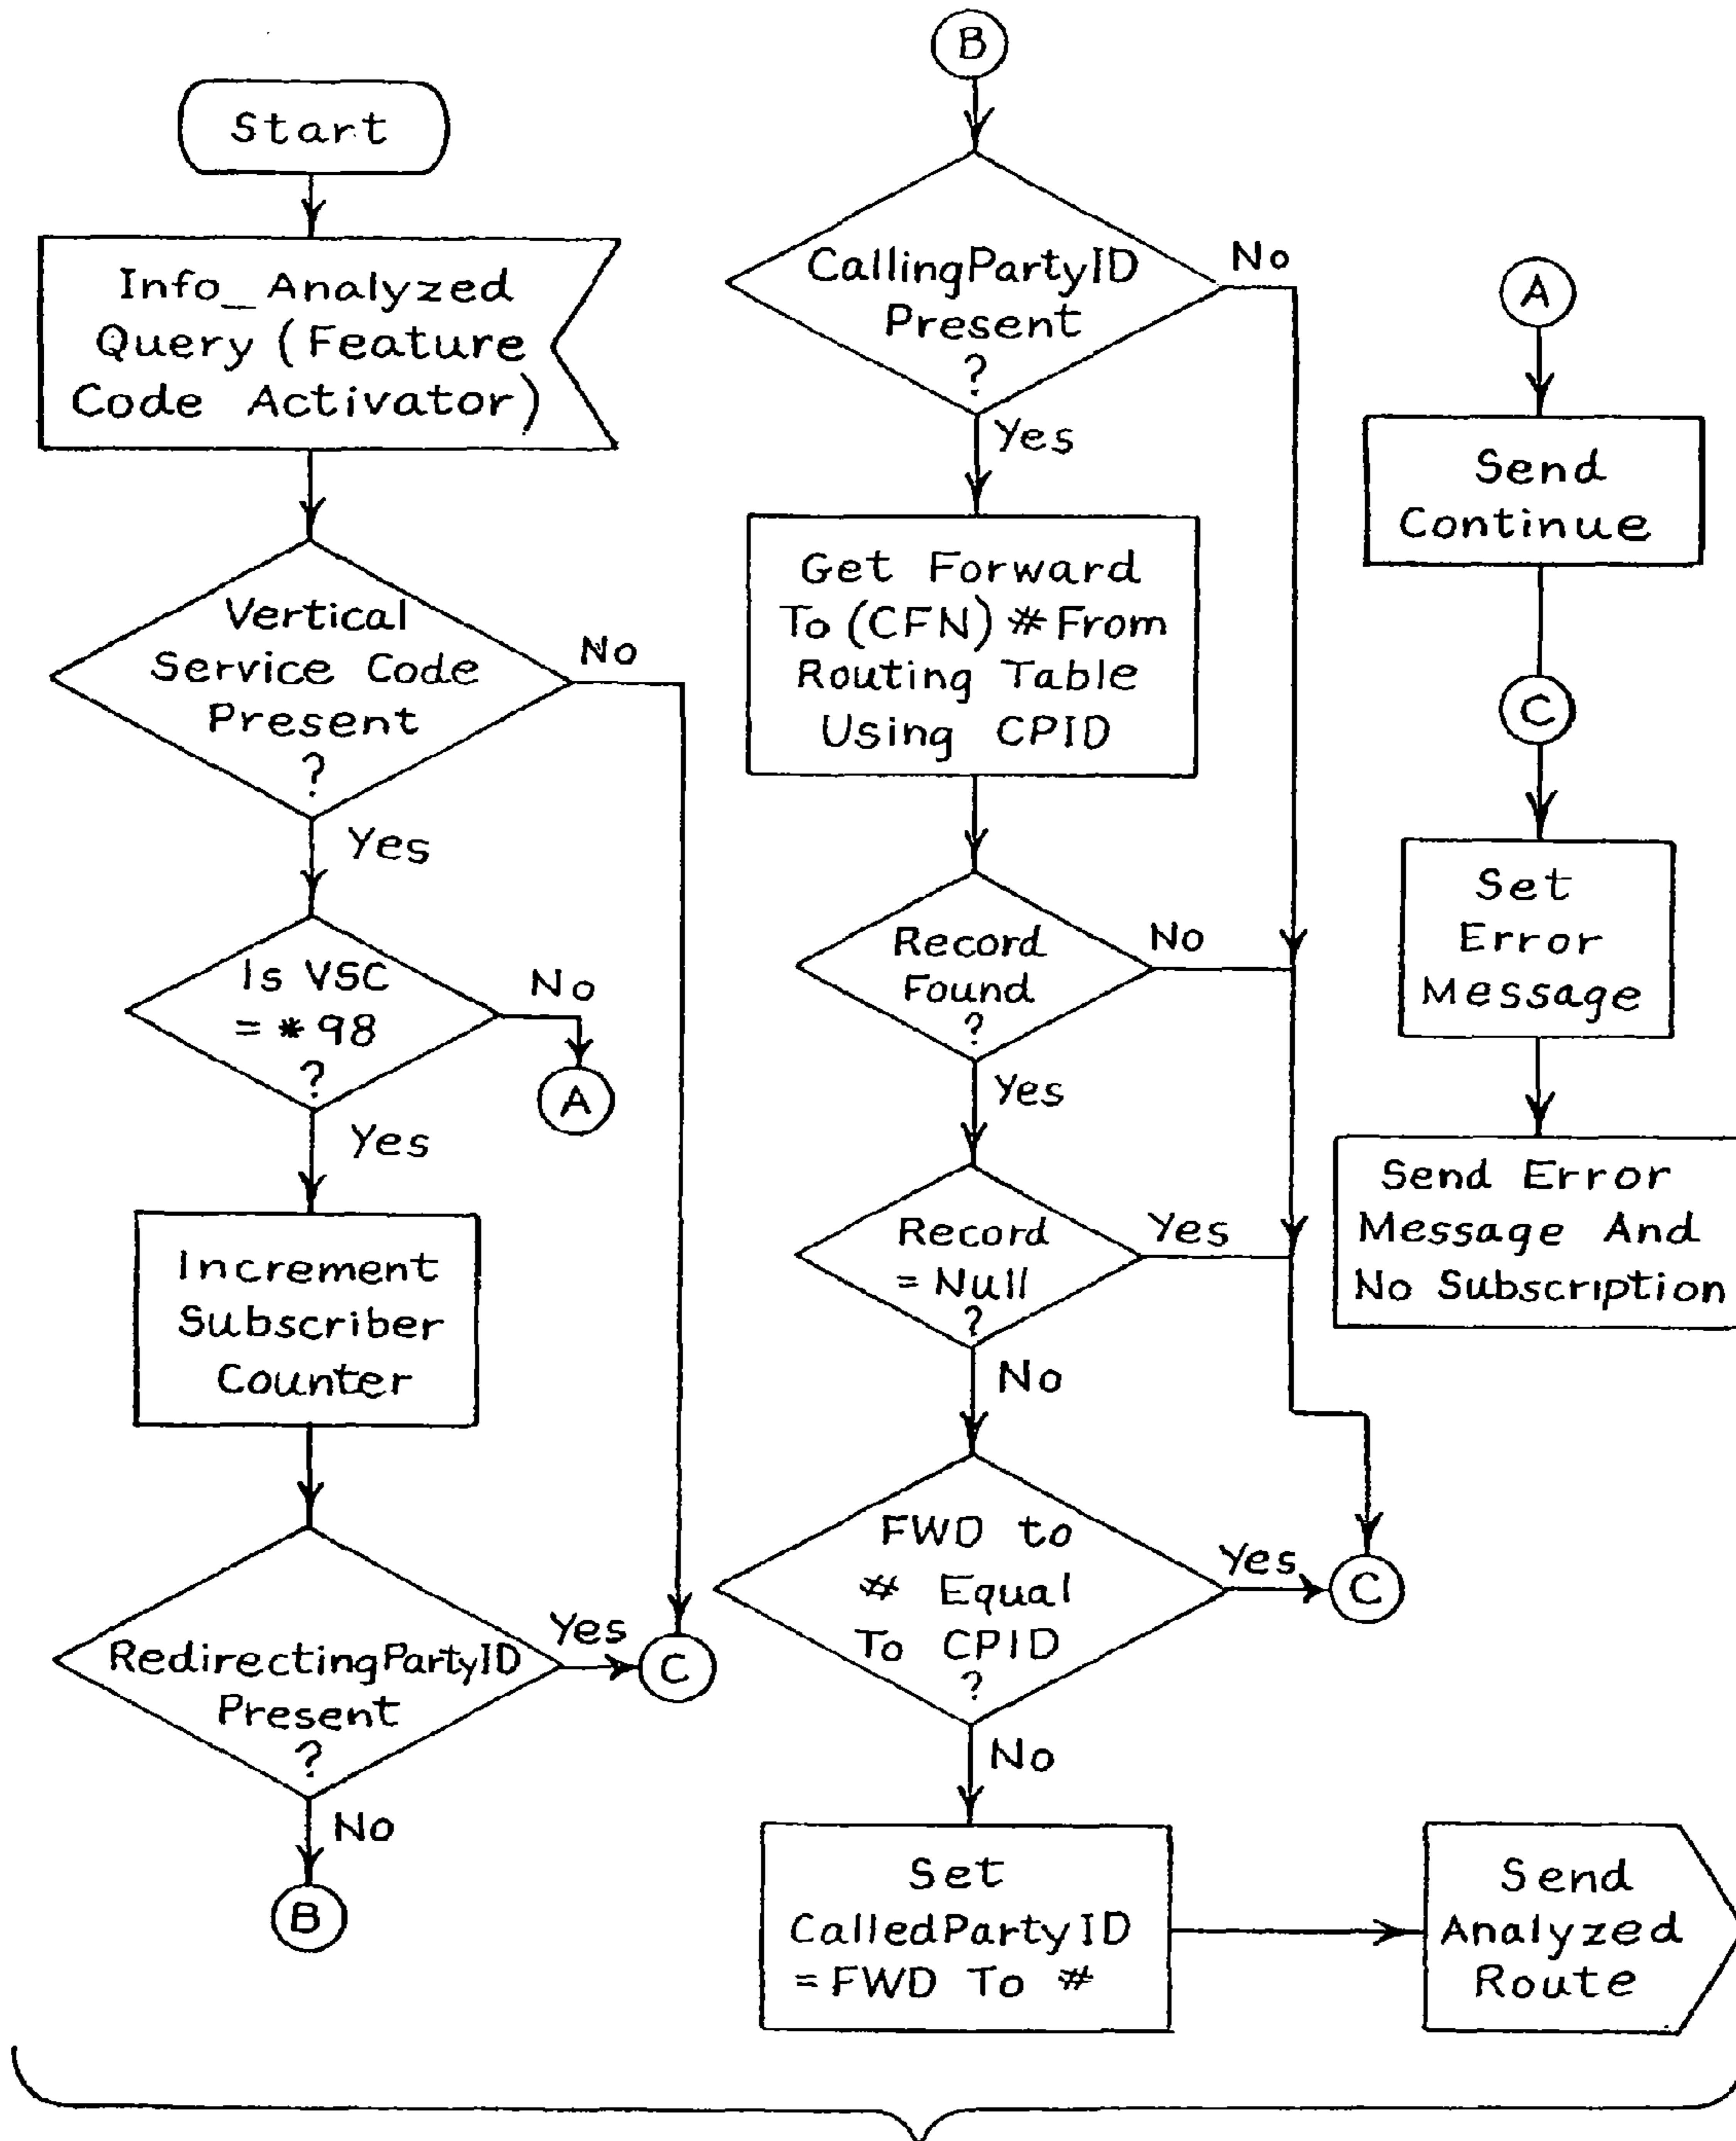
Start

Info_Analyzed Query (Feature Code Activator)

Vertical Service Code Present ?

No

Yes

Is VSC = *98 ?

No

A

Yes

Increment Subscriber Counter

RedirectingPartyID Present ?

Yes

C

No

B

B

CallingPartyID Present ?

No

Yes

Get Forward To (CFN) # From Routing Table Using CPID

Record Found ?

No

Yes

Record = Null ?

Yes

No

FWD to # Equal To CPID ?

Yes

C

No

Set CalledPartyID = FWD To #

Send Analyzed Route

A

Send Continue

C

Set Error Message

Send Error Message And No Subscription